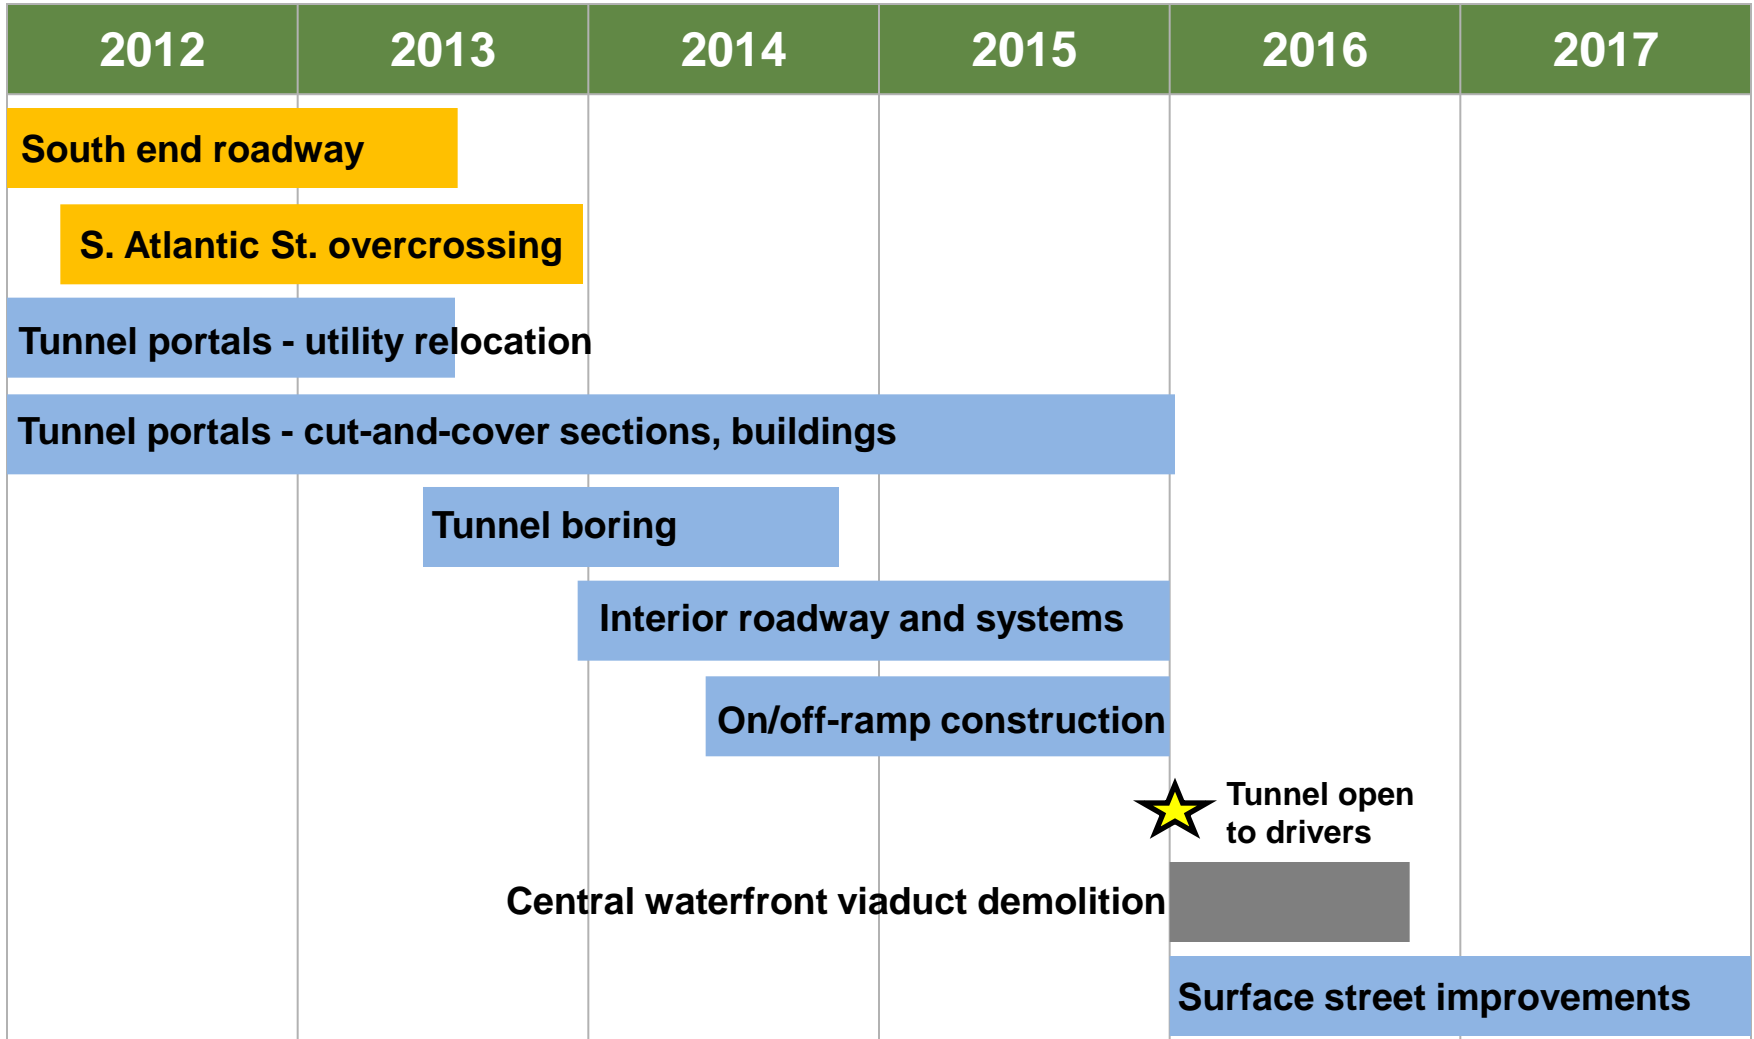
| 2012 | 2013 | 2014 | 2015 | 2016 | 2017 |
|---|---|---|---|---|---|

South end roadway

S. Atlantic St. overcrossing

Tunnel portals - utility relocation

Tunnel portals - cut-and-cover sections, buildings

Tunnel boring

Interior roadway and systems

On/off-ramp construction

Tunnel open to drivers

Central waterfront viaduct demolition

Surface street improvements